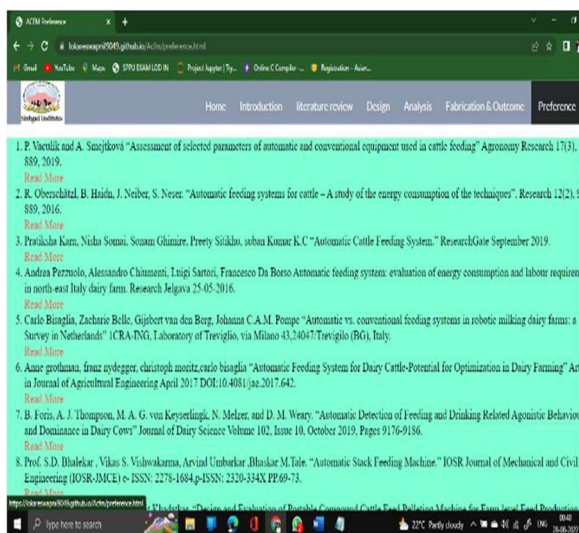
ACFM Preference

lokeswaapnil9049.github.io/Acfm/preference.html

Gmail YouTube Maps SPPU EXAM LOG IN Project Jupyter | Try... Online C Compiler - ... Registration - Avian...

Home Introduction literature review Design Analysis Fabrication & Outcome Preference

1. P. Vaculik and A. Smejtková "Assessment of selected parameters of automatic and conventional equipment used in cattle feeding" Agronomy Research 17(3), 889, 2019.
Read More
2. R. Oberschätzl, B. Haidn, J. Neiber, S. Neser. "Automatic feeding systems for cattle – A study of the energy consumption of the techniques". Research 12(2), 889, 2016.
Read More
3. Pratiksha Karn, Nisha Somai, Sonam Ghimire, Preety Sitikhu, suban Kumar K.C "Automatic Cattle Feeding System." ResearchGate September 2019.
Read More
4. Andrea Pezzuolo, Alessandro Chiumenti, Luigi Sartori, Francesco Da Borso Automatic feeding system: evaluation of energy consumption and labour requirem in north-east Italy dairy farm. Research Jelgava 25-05-2016.
Read More
5. Carlo Bisaglia, Zacharie Belle, Gijsbert van den Berg, Johanna C.A.M. Pompe "Automatic vs. conventional feeding systems in robotic milking dairy farms: a Survey in Netherlands" 1CRA-ING, Laboratory of Treviglio, via Milano 43,24047/Treviglio (BG), Italy.
Read More
6. Anne grothmaa, franz nydegger, christoph moritz,carlo bisaglia "Automatic Feeding System for Dairy Cattle-Potential for Optimization in Dairy Farming" Ar in Journal of Agricultural Engineering April 2017 DOI:10.4081/jae.2017.642.
Read More
7. B. Foris, A. J. Thompson, M. A. G. von Keyserlingk, N. Melzer, and D. M. Weary. "Automatic Detection of Feeding and Drinking Related Agonistic Behavio and Dominance in Dairy Cows" Journal of Dairy Science Volume 102, Issue 10, October 2019, Pages 9176-9186.
Read More
8. Prof. S.D. Bhalekar , Vikas S. Vishwakarma, Arvind Umbarkar ,Bhaskar M.Tale. "Automatic Stack Feeding Machine." IOSR Journal of Mechanical and Civil Engineering (IOSR-JMCE) e- ISSN: 2278-1684,p-ISSN: 2320-334X,PP.69-73.
Read More
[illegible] Khadatkar "Design and Evaluation of Portable Compound Cattle Feed Pelleting Machine for Farm level Feed Production

https://lokeswaapnil9049.github.io/Acfm/preference.html

Type here to search

22°C Partly cloudy ENG 09:40 26-06-2022